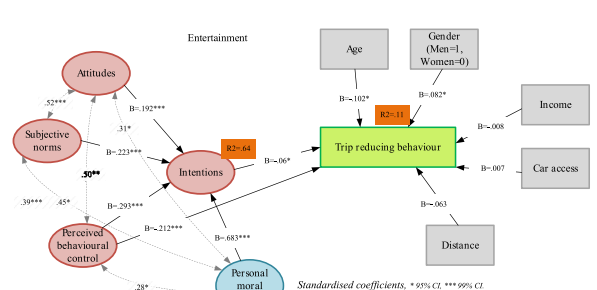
Entertainment

Attitudes

Subjective norms

Perceived behavioural control

Personal moral

Intentions

R2=.64

Trip reducing behaviour

R2=.11

Age

Gender (Men=1, Women=0)

Income

Car access

Distance

.52***

.31*

.50**

.39***

.45*

.28*

B=.192***

B=-.223***

B=-.293***

B=-.212***

B=.683***

B=-.06*

B=-.102*

B=-.082*

B=-.008

B=.007

B=-.063

Standardised coefficients, * 95% CI, *** 99% CI